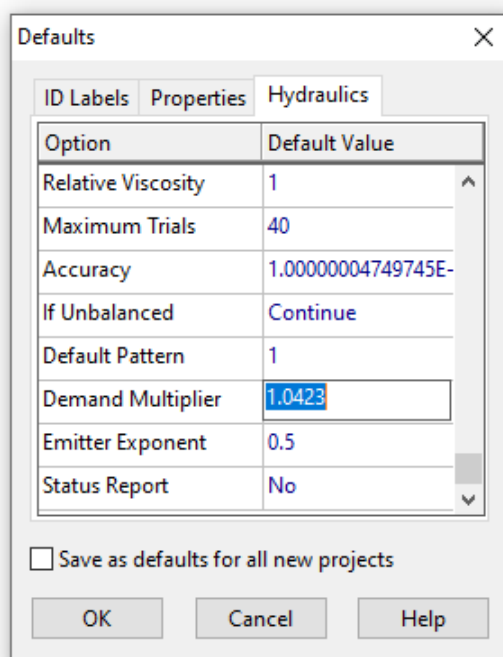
Defaults

ID Labels | Properties | Hydraulics

| Option | Default Value |
|---|---|
| Relative Viscosity | 1 |
| Maximum Trials | 40 |
| Accuracy | 1.00000004749745E- |
| If Unbalanced | Continue |
| Default Pattern | 1 |
| Demand Multiplier | 1.0423 |
| Emitter Exponent | 0.5 |
| Status Report | No |

Save as defaults for all new projects

OK Cancel Help